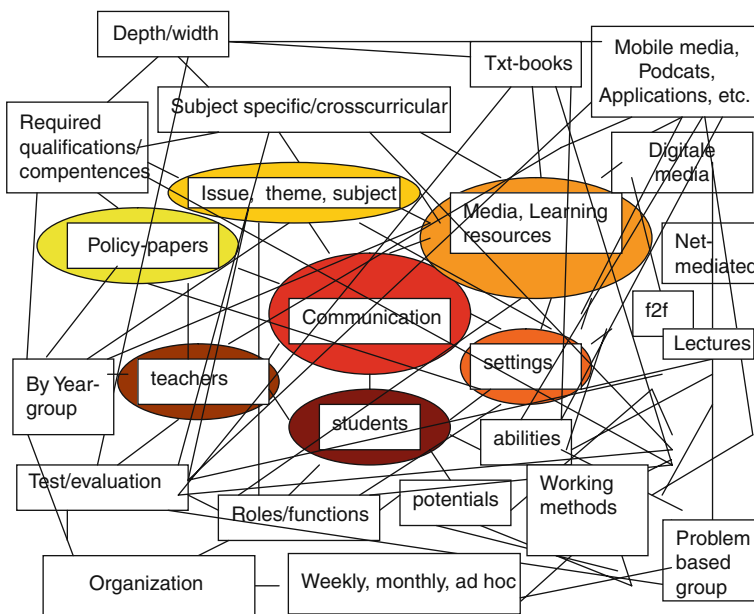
Depth/width

Txt-books

Mobile media, Podcats, Applications, etc.

Subject specific/crosscurricular

Required qualifications/ compentences

Digitale media

Issue, theme, subject

Media, Learning resources

Policy-papers

Net-mediated

Communication

f2f

Lectures

settings

By Year-group

teachers

students

abilities

Test/evaluation

Working methods

potentials

Roles/functions

Problem based group

Organization

Weekly, monthly, ad hoc